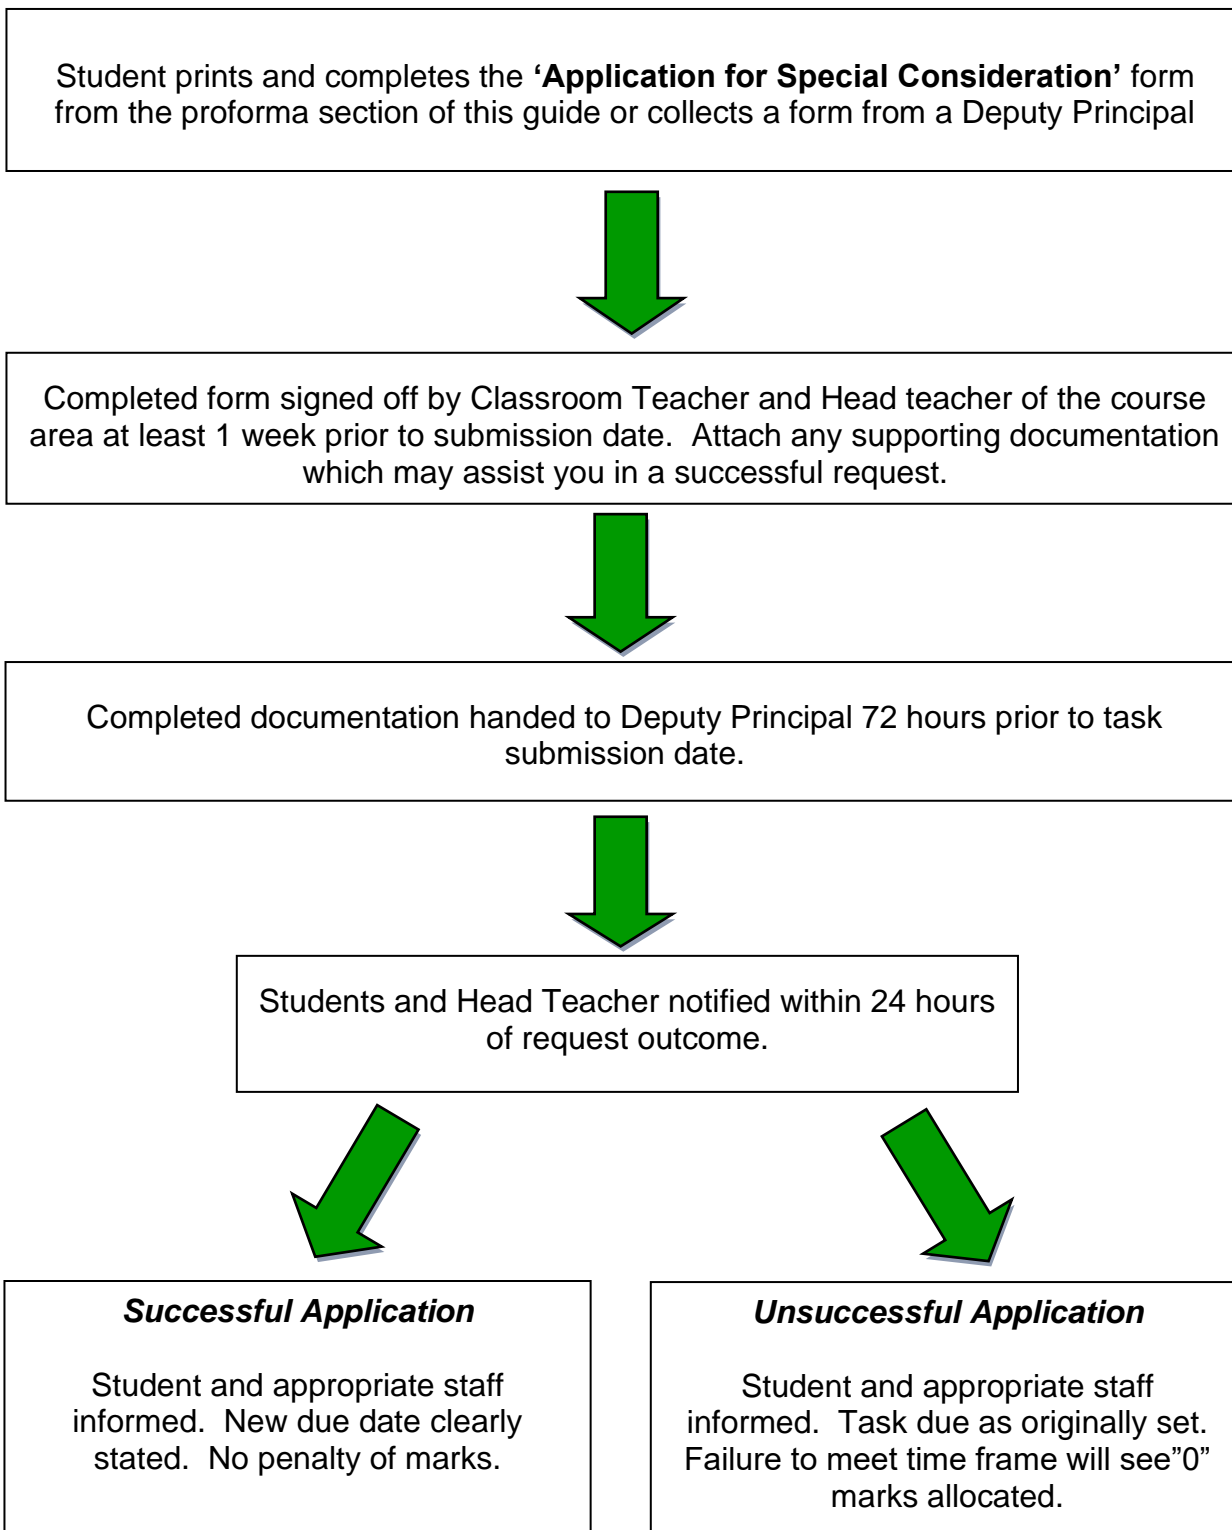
Student prints and completes the **'Application for Special Consideration'** form from the proforma section of this guide or collects a form from a Deputy Principal

Completed form signed off by Classroom Teacher and Head teacher of the course area at least 1 week prior to submission date. Attach any supporting documentation which may assist you in a successful request.

Completed documentation handed to Deputy Principal 72 hours prior to task submission date.

Students and Head Teacher notified within 24 hours of request outcome.

***Successful Application***

Student and appropriate staff informed. New due date clearly stated. No penalty of marks.

***Unsuccessful Application***

Student and appropriate staff informed. Task due as originally set. Failure to meet time frame will see"0" marks allocated.